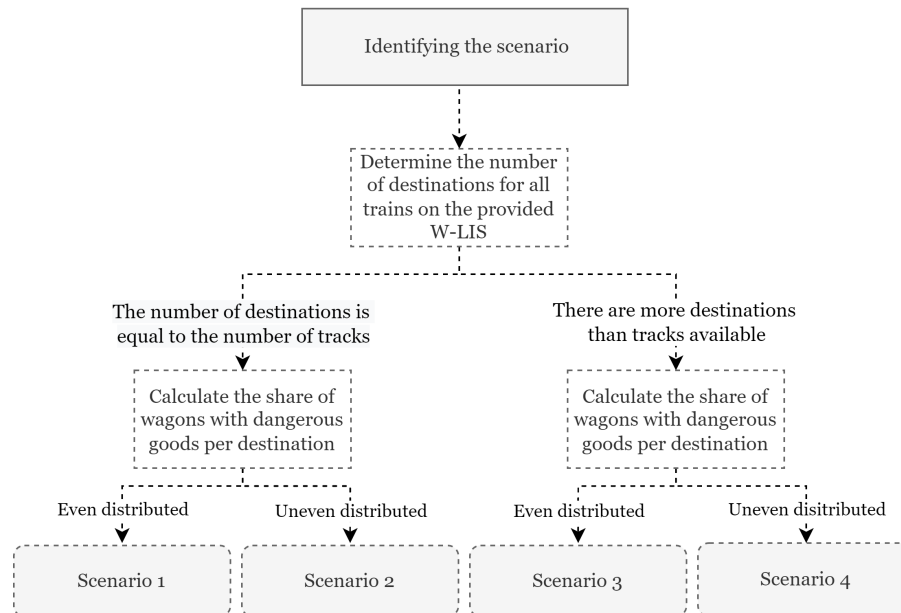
Identifying the scenario

Determine the number of destinations for all trains on the provided W-LIS

The number of destinations is equal to the number of tracks

There are more destinations than tracks available

Calculate the share of wagons with dangerous goods per destination

Calculate the share of wagons with dangerous goods per destination

Even distributed

Uneven distributed

Even distributed

Uneven disitributed

Scenario 1

Scenario 2

Scenario 3

Scenario 4